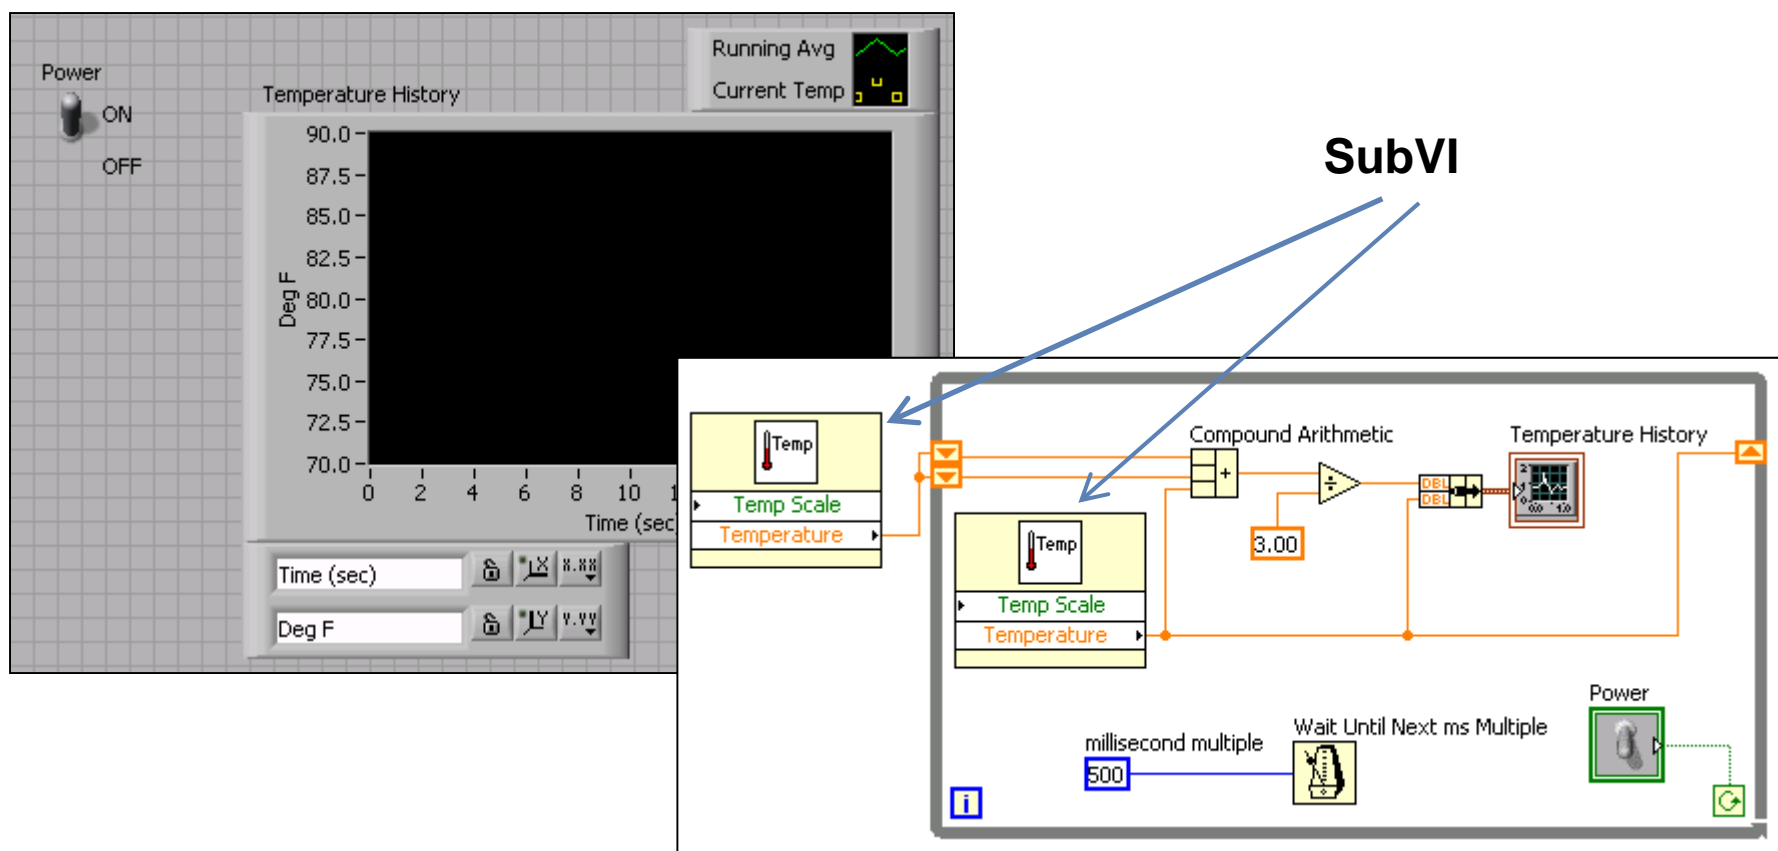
Power

ON

OFF

Temperature History

Running Avg

Current Temp

90.0

87.5

85.0

82.5

80.0

77.5

75.0

72.5

70.0

Deg F

0 2 4 6 8 10 1

Time (sec

Time (sec)

Deg F

SubVI

Temp

Temp Scale

Temperature

Compound Arithmetic

Temperature History

DBL

DBL

3.00

Temp

Temp Scale

Temperature

Power

millisecond multiple

500

Wait Until Next ms Multiple

i